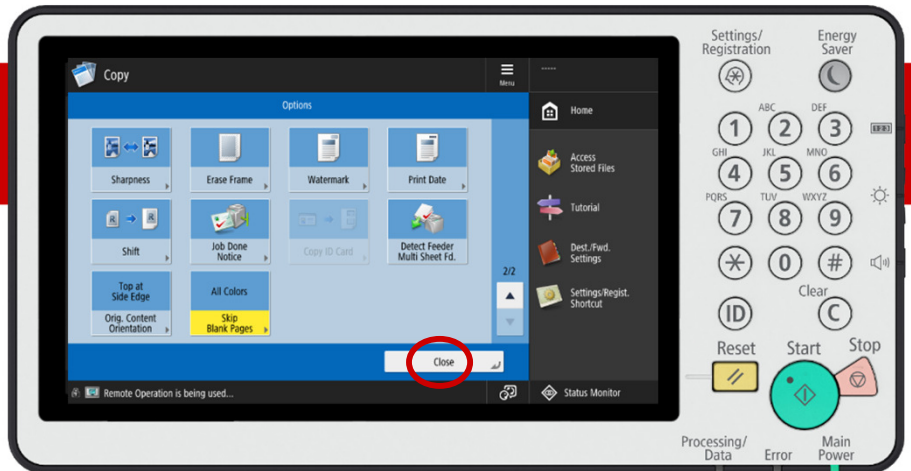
Copy

Menu

Options

Sharpness

Erase Frame

Watermark

Print Date

Shift

Job Done Notice

Copy ID Card

Detect Feeder Multi Sheet Fd.

Top at Side Edge

Orig. Content Orientation

All Colors

Skip Blank Pages

2/2

Close

Remote Operation is being used...

Home

Access Stored Files

Tutorial

Dest./Fwd. Settings

Settings/Regist. Shortcut

Status Monitor

Settings/ Registration

Energy Saver

1

ABC 2

DEF 3

GHI 4

JKL 5

MNO 6

PQRS 7

TUV 8

WXYZ 9

0

#

Clear

ID

C

Reset

Start

Stop

Processing/ Data

Error

Main Power